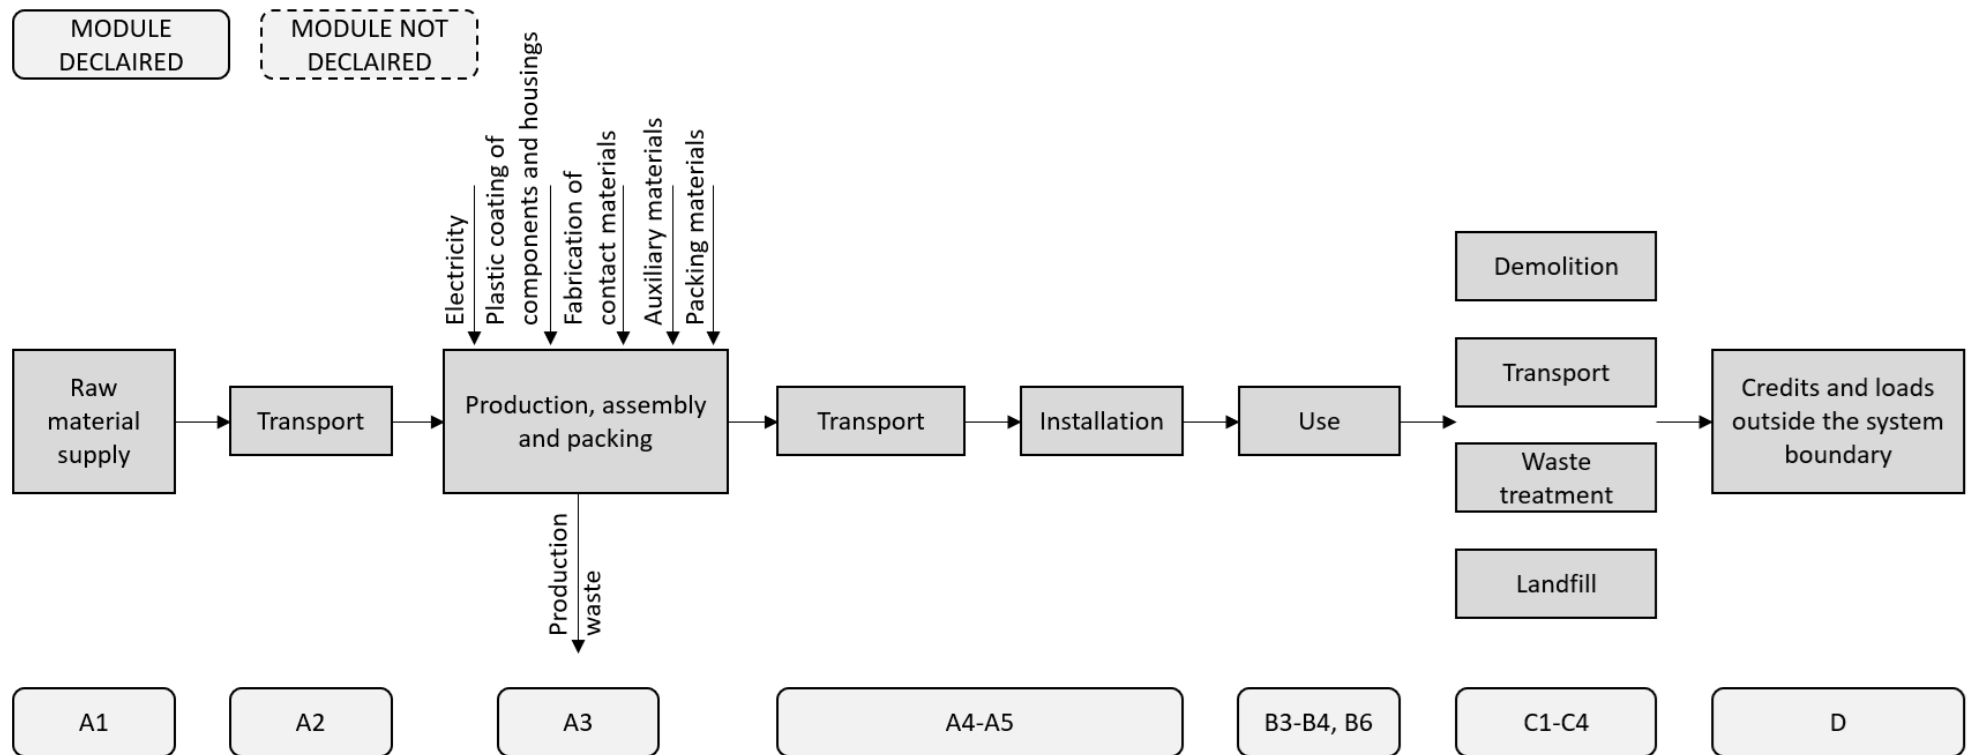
MODULE DECLAIRED

MODULE NOT DECLAIRED

Electricity

Plastic coating of components and housings

Fabrication of contact materials

Auxiliary materials

Packing materials

Demolition

Raw material supply

Transport

Production, assembly and packing

Transport

Installation

Use

Transport

Credits and loads outside the system boundary

Waste treatment

Production waste

Landfill

A1

A2

A3

A4-A5

B3-B4, B6

C1-C4

D